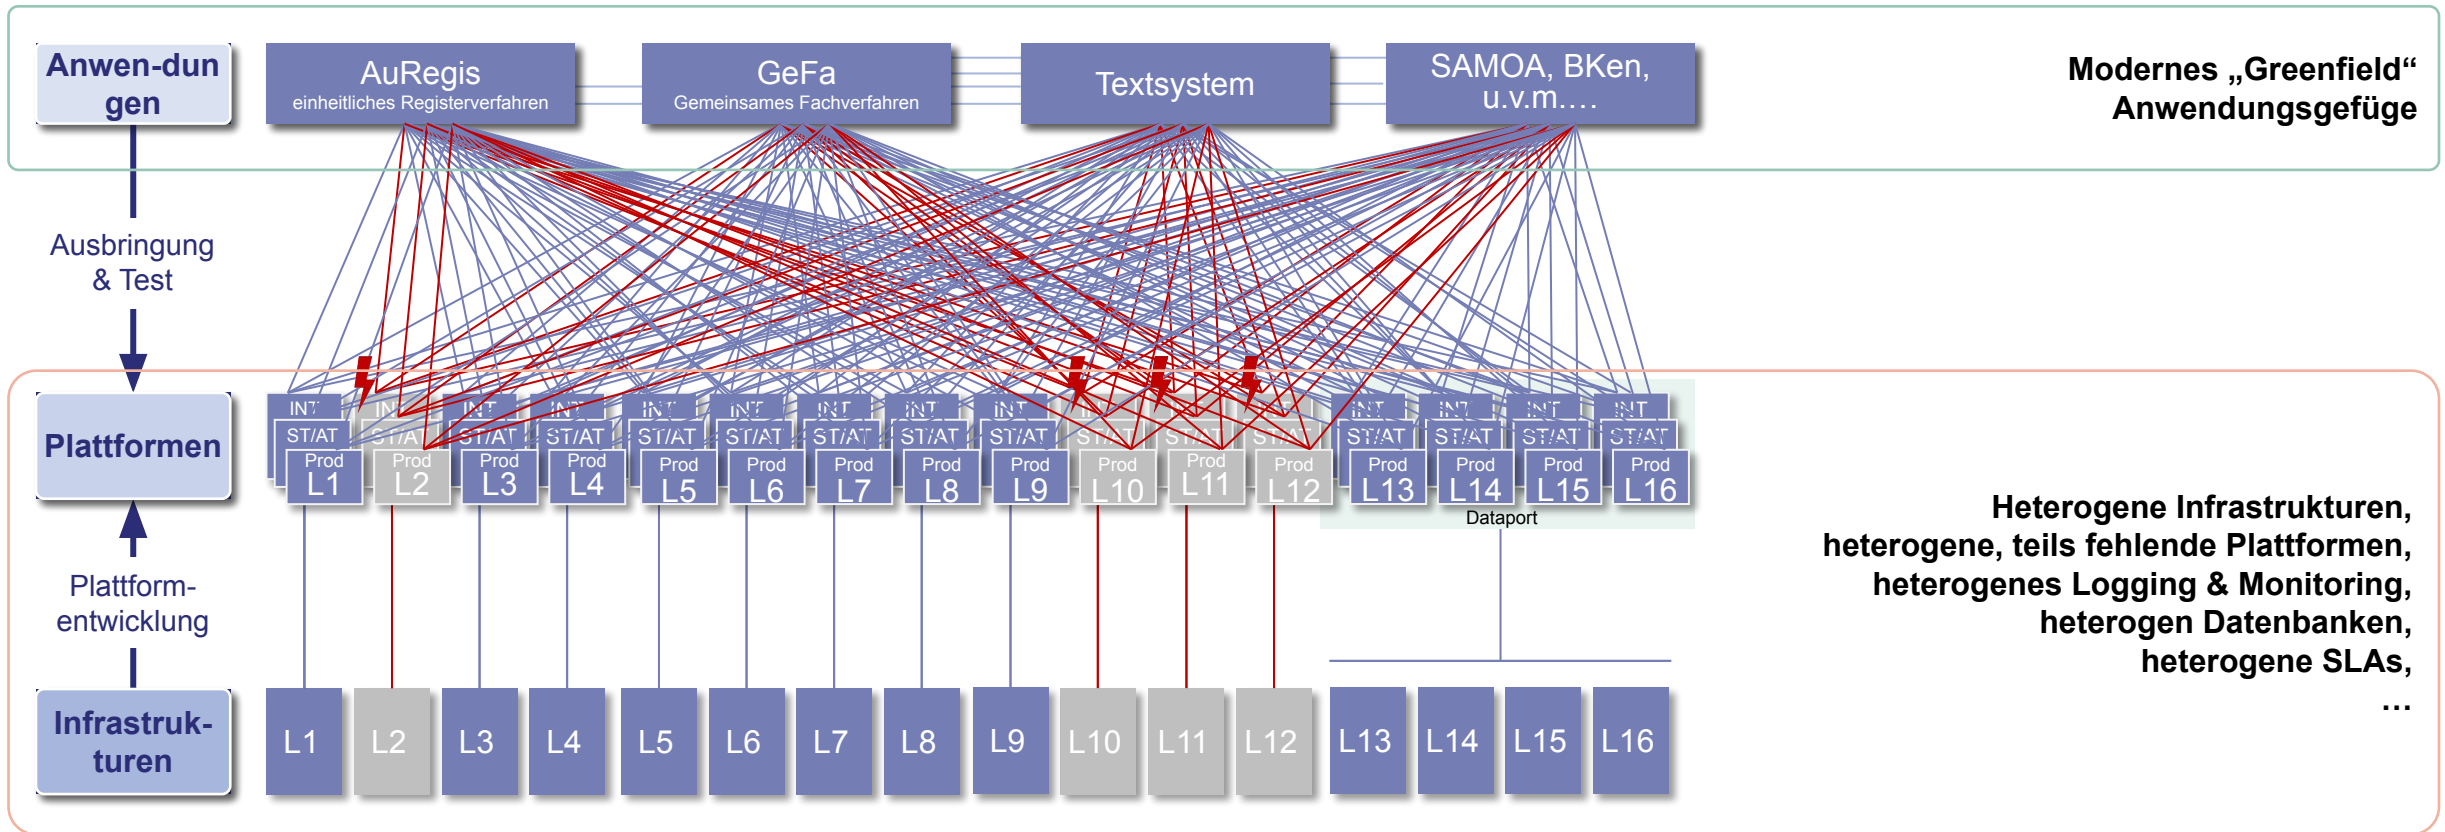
Anwendungen

AuRegis
einheitliches Registerverfahren

GeFa
Gemeinsames Fachverfahren

Textsystem

SAMOA, BKen, u.v.m.…

Modernes „Greenfield“ Anwendungsgefüge

Ausbringung & Test

Plattformen

INT ST/AT Prod L1
INT ST/AT Prod L2
INT ST/AT Prod L3
INT ST/AT Prod L4
INT ST/AT Prod L5
INT ST/AT Prod L6
INT ST/AT Prod L7
INT ST/AT Prod L8
INT ST/AT Prod L9
INT ST/AT Prod L10
INT ST/AT Prod L11
INT ST/AT Prod L12
INT ST/AT Prod L13
INT ST/AT Prod L14
INT ST/AT Prod L15
INT ST/AT Prod L16

Dataport

Plattform-entwicklung

Heterogene Infrastrukturen, heterogene, teils fehlende Plattformen, heterogenes Logging & Monitoring, heterogen Datenbanken, heterogene SLAs, …

Infrastruk-turen

L1 L2 L3 L4 L5 L6 L7 L8 L9 L10 L11 L12 L13 L14 L15 L16